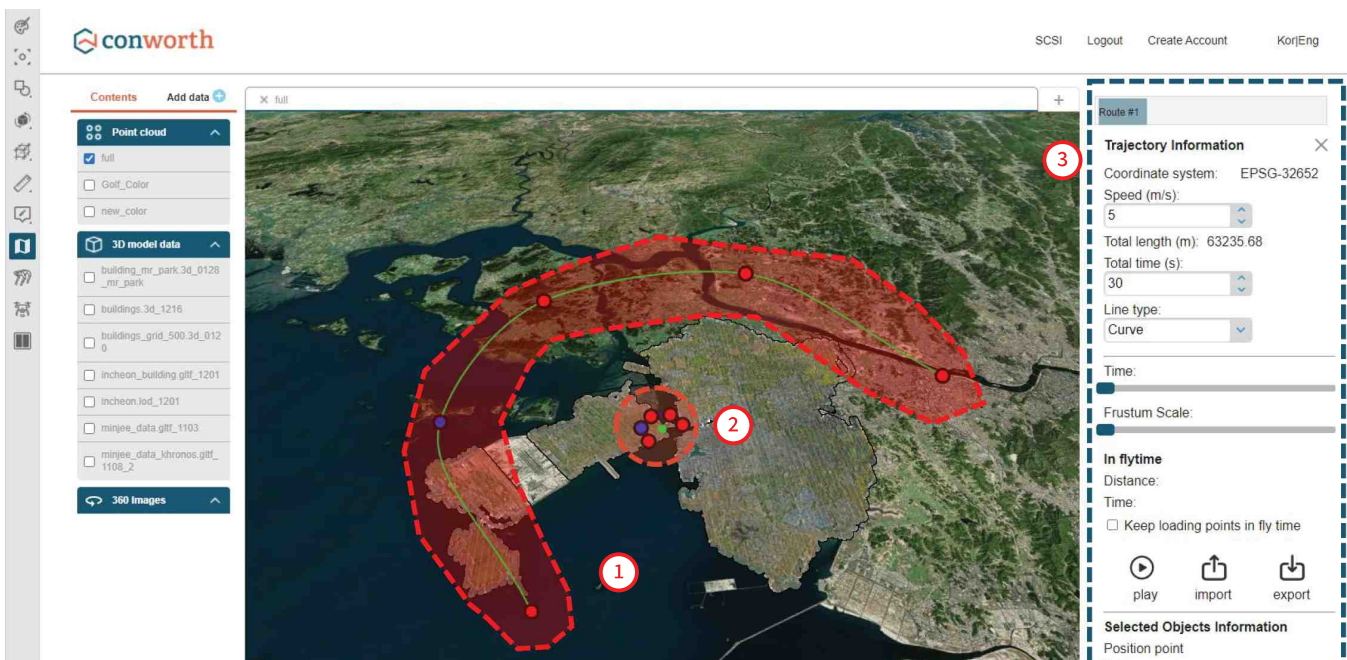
conworth

SCSI Logout Create Account Kor|Eng

Contents Add data

Point cloud
full
Golf_Color
new_color

3D model data
building_mr_park.3d_0128_mr_park
buildings.3d_1216
buildings_grid_500.3d_0120
incheon_building.gltf_1201
incheon.lod_1201
minjee_data.gltf_1103
minjee_data_khronos.gltf_1108_2

360 Images

full

1

2

3

Route #1

Trajectory Information

Coordinate system: EPSG-32652

Speed (m/s):
5

Total length (m): 63235.68

Total time (s):
30

Line type:
Curve

Time:

Frustum Scale:

In flytime
Distance:
Time:
Keep loading points in fly time

play import export

Selected Objects Information
Position point